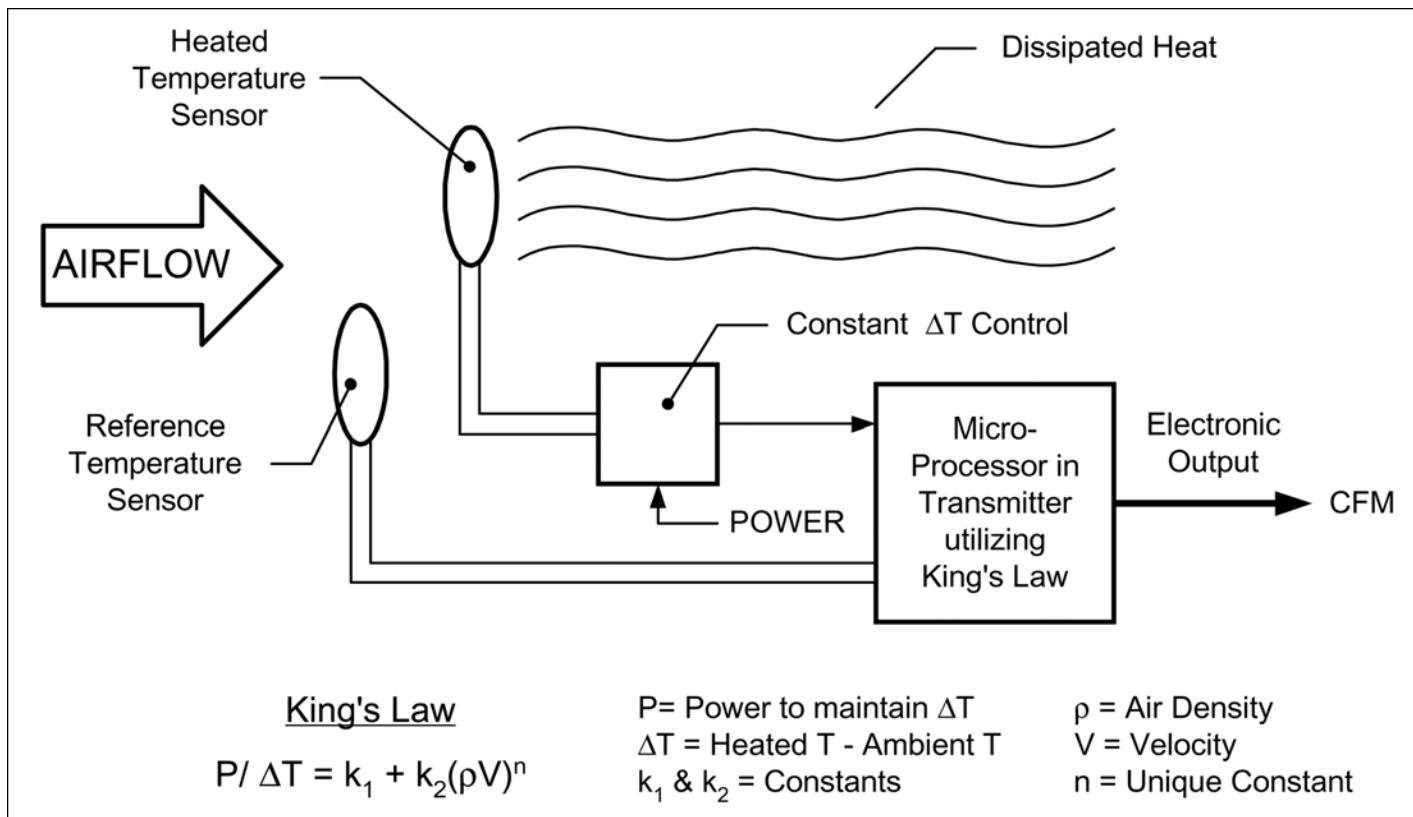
Heated Temperature Sensor

Dissipated Heat

AIRFLOW

Constant $\Delta T$ Control

Reference Temperature Sensor

Micro-Processor in Transmitter utilizing King's Law

Electronic Output

CFM

POWER

King's Law

$P/ \Delta T = k_1 + k_2(\rho V)^n$

P= Power to maintain $\Delta T$
$\Delta T$ = Heated T - Ambient T
$k_1$ & $k_2$ = Constants

$\rho$ = Air Density
V = Velocity
n = Unique Constant